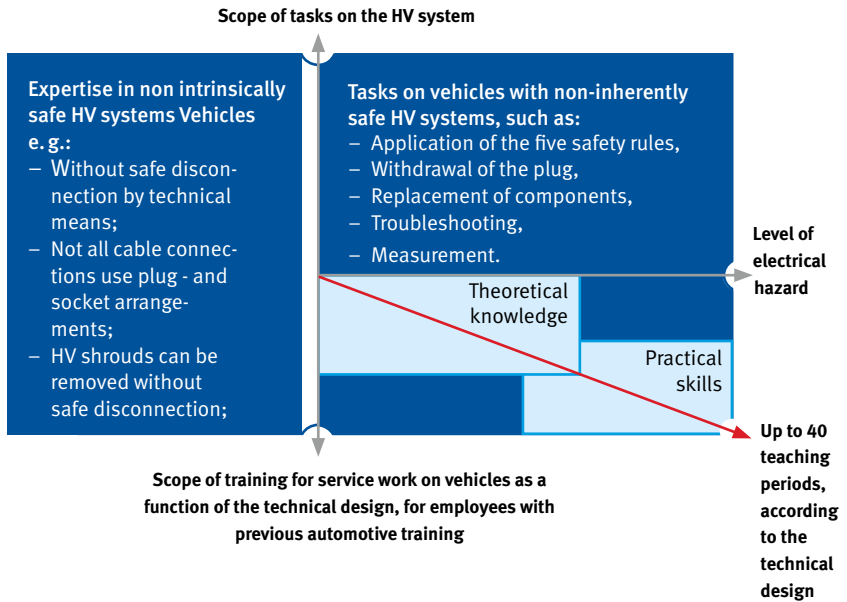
Scope of tasks on the HV system

Expertise in non intrinsically safe HV systems Vehicles e. g.:
– Without safe disconnection by technical means;
– Not all cable connections use plug - and socket arrangements;
– HV shrouds can be removed without safe disconnection;

Tasks on vehicles with non-inherently safe HV systems, such as:
– Application of the five safety rules,
– Withdrawal of the plug,
– Replacement of components,
– Troubleshooting,
– Measurement.

Level of electrical hazard

Theoretical knowledge

Practical skills

Up to 40 teaching periods, according to the technical design

Scope of training for service work on vehicles as a function of the technical design, for employees with previous automotive training